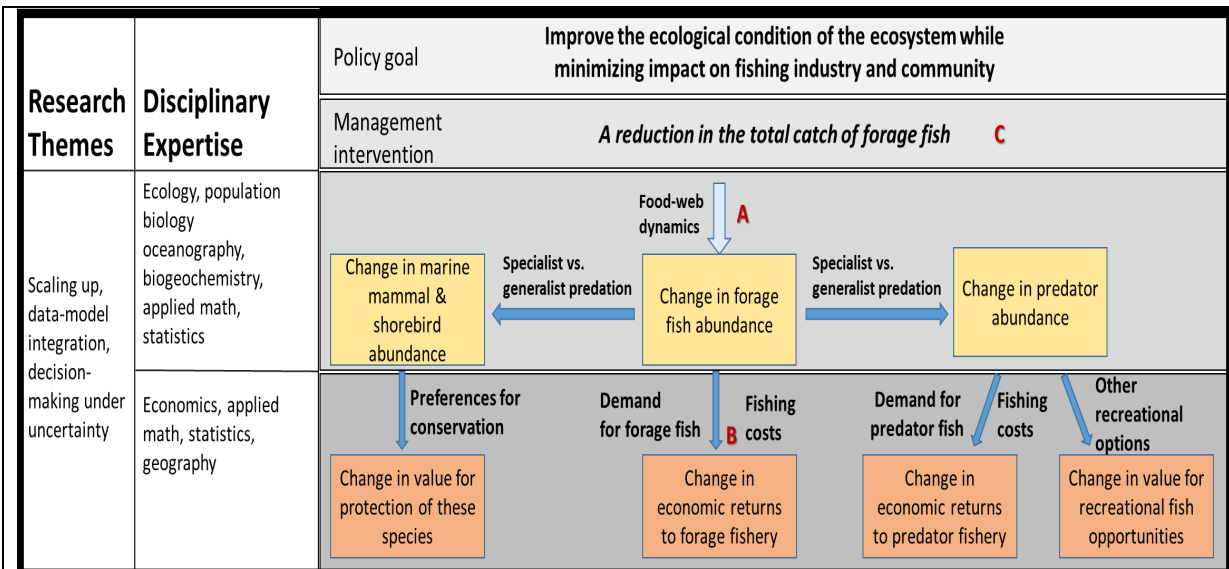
Research Themes

Disciplinary Expertise

Policy goal

Improve the ecological condition of the ecosystem while minimizing impact on fishing industry and community

Management intervention

A reduction in the total catch of forage fish

C

Scaling up, data-model integration, decision-making under uncertainty

Ecology, population biology oceanography, biogeochemistry, applied math, statistics

Food-web dynamics

A

Change in marine mammal & shorebird abundance

Specialist vs. generalist predation

Change in forage fish abundance

Specialist vs. generalist predation

Change in predator abundance

Economics, applied math, statistics, geography

Preferences for conservation

Demand for forage fish

B

Fishing costs

Demand for predator fish

Fishing costs

Other recreational options

Change in value for protection of these species

Change in economic returns to forage fishery

Change in economic returns to predator fishery

Change in value for recreational fish opportunities